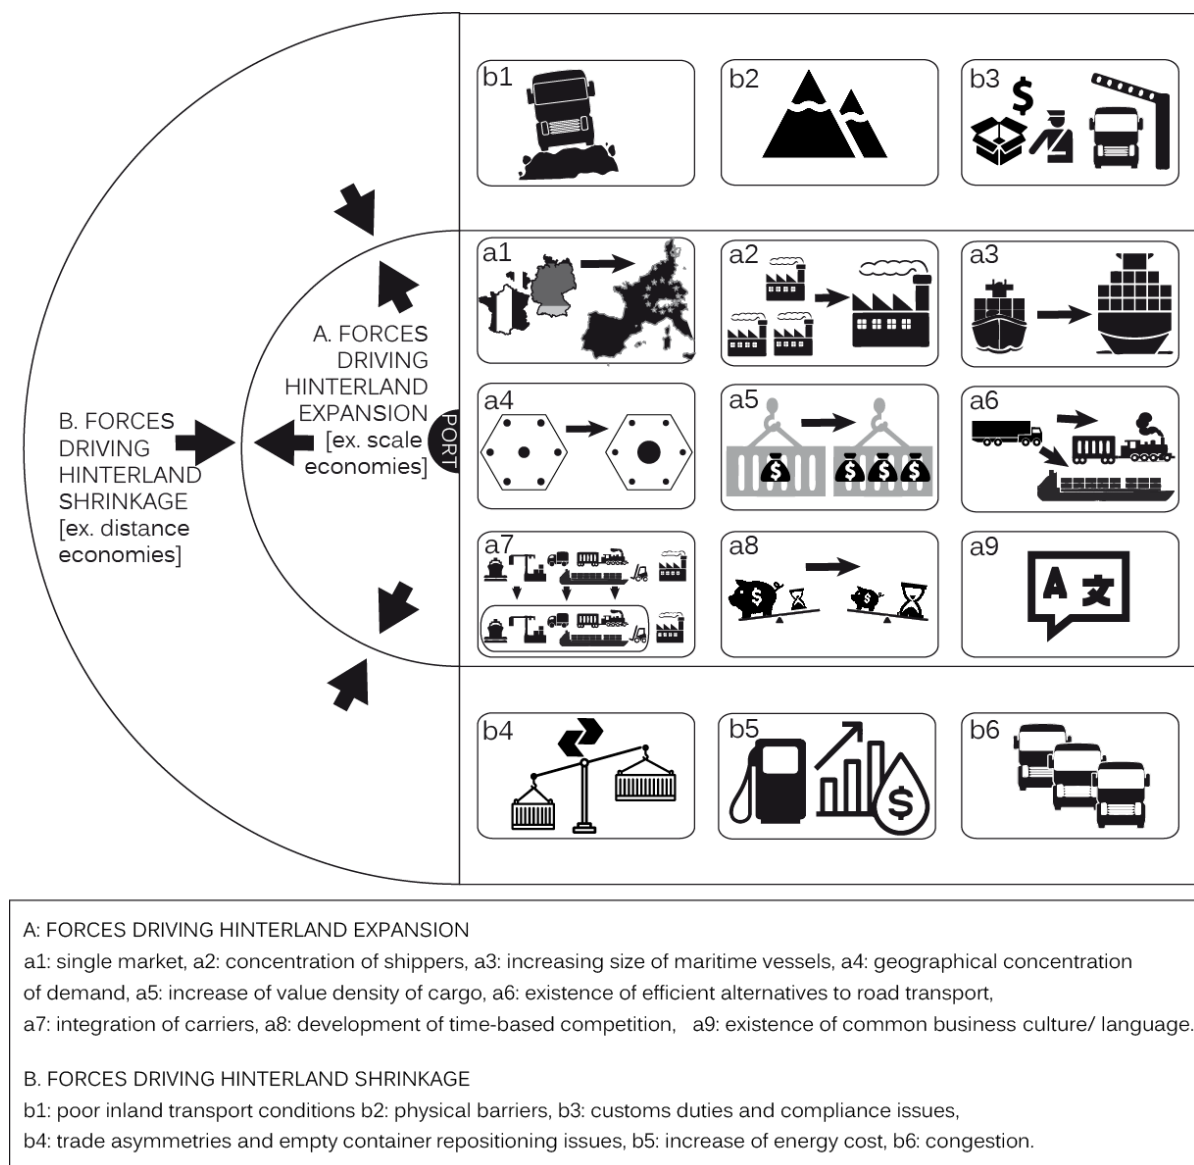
b1

b2

b3

$

a1

a2

a3

A. FORCES DRIVING HINTERLAND EXPANSION [ex. scale economies]

PORT

B. FORCES DRIVING HINTERLAND SHRINKAGE [ex. distance economies]

a4

a5

a6

a7

a8

a9

b4

b5

b6

A: FORCES DRIVING HINTERLAND EXPANSION

a1: single market, a2: concentration of shippers, a3: increasing size of maritime vessels, a4: geographical concentration of demand, a5: increase of value density of cargo, a6: existence of efficient alternatives to road transport, a7: integration of carriers, a8: development of time-based competition, a9: existence of common business culture/ language.

B. FORCES DRIVING HINTERLAND SHRINKAGE

b1: poor inland transport conditions b2: physical barriers, b3: customs duties and compliance issues, b4: trade asymmetries and empty container repositioning issues, b5: increase of energy cost, b6: congestion.